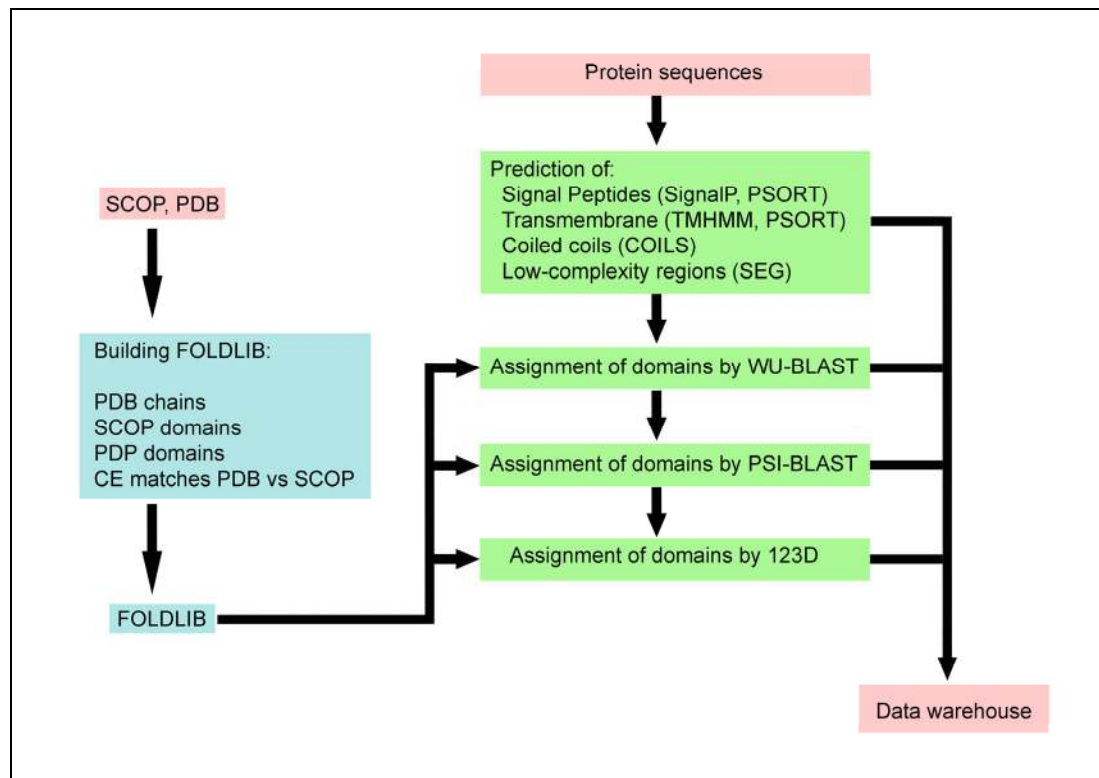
Protein sequences

Prediction of:
Signal Peptides (SignalP, PSORT)
Transmembrane (TMHMM, PSORT)
Coiled coils (COILS)
Low-complexity regions (SEG)

SCOP, PDB

Building FOLDLIB:

PDB chains
SCOP domains
PDP domains
CE matches PDB vs SCOP

FOLDLIB

Assignment of domains by WU-BLAST

Assignment of domains by PSI-BLAST

Assignment of domains by 123D

Data warehouse